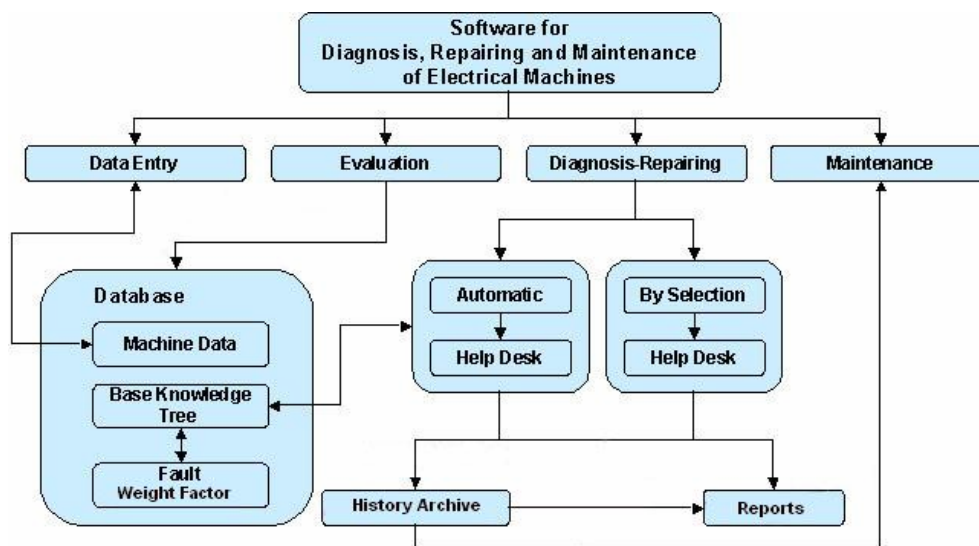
Software for
Diagnosis, Repairing and Maintenance
of Electrical Machines

Data Entry

Evaluation

Diagnosis-Repairing

Maintenance

Database

Machine Data

Base Knowledge
Tree

Fault
Weight Factor

Automatic

Help Desk

By Selection

Help Desk

History Archive

Reports